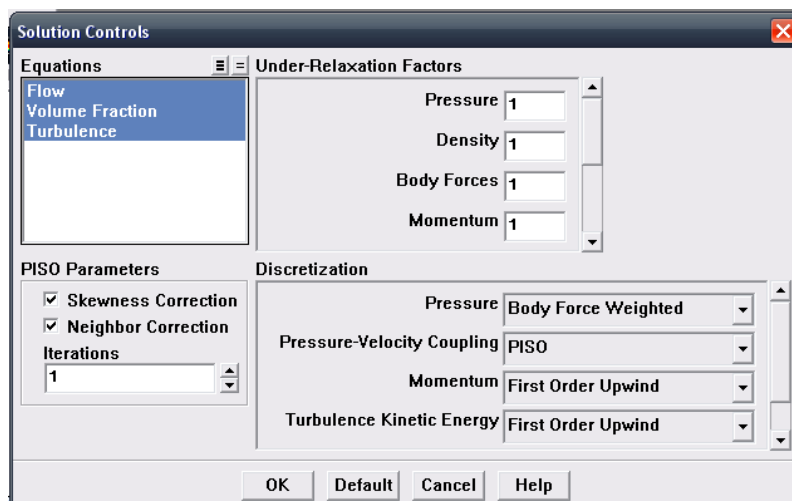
Solution Controls

Equations
Flow
Volume Fraction
Turbulence

Under-Relaxation Factors
Pressure 1
Density 1
Body Forces 1
Momentum 1

PISO Parameters
Skewness Correction
Neighbor Correction
Iterations
1

Discretization
Pressure Body Force Weighted
Pressure-Velocity Coupling PISO
Momentum First Order Upwind
Turbulence Kinetic Energy First Order Upwind

OK Default Cancel Help